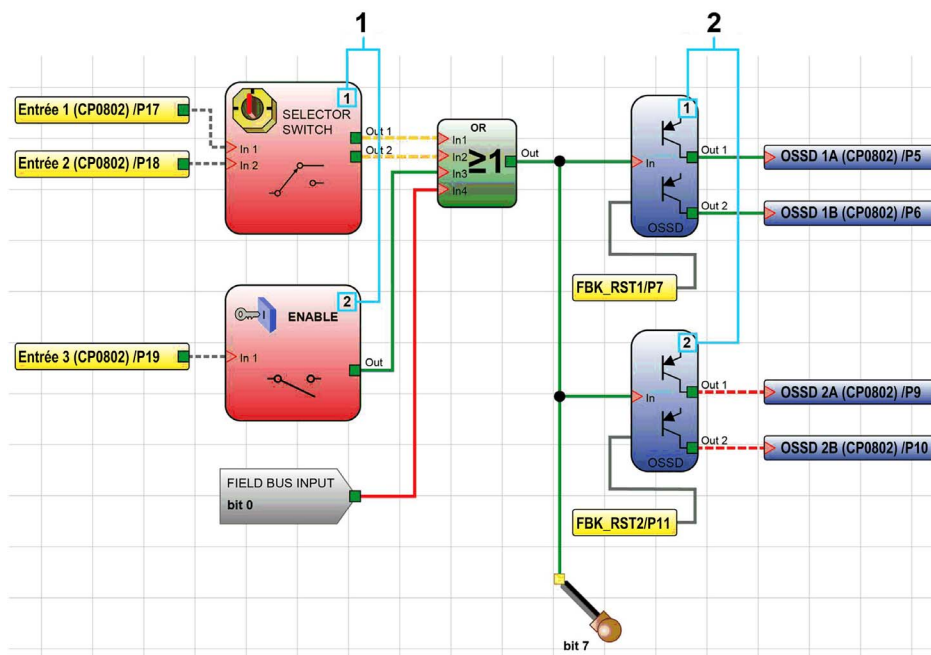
1

2

Entrée 1 (CP0802) /P17

Entrée 2 (CP0802) /P18

1

SELECTOR SWITCH

In 1
In 2

Out 1
Out 2

OR

In1
In2
In3
In4

$\geq 1$

Out

1

In

Out 1

Out 2

OSSD

OSSD 1A (CP0802) /P5

OSSD 1B (CP0802) /P6

FBK_RST1/P7

2

ENABLE

Entrée 3 (CP0802) /P19

In 1

Out

2

In

Out 1

Out 2

OSSD

OSSD 2A (CP0802) /P9

OSSD 2B (CP0802) /P10

FIELD BUS INPUT

bit 0

FBK_RST2/P11

bit 7